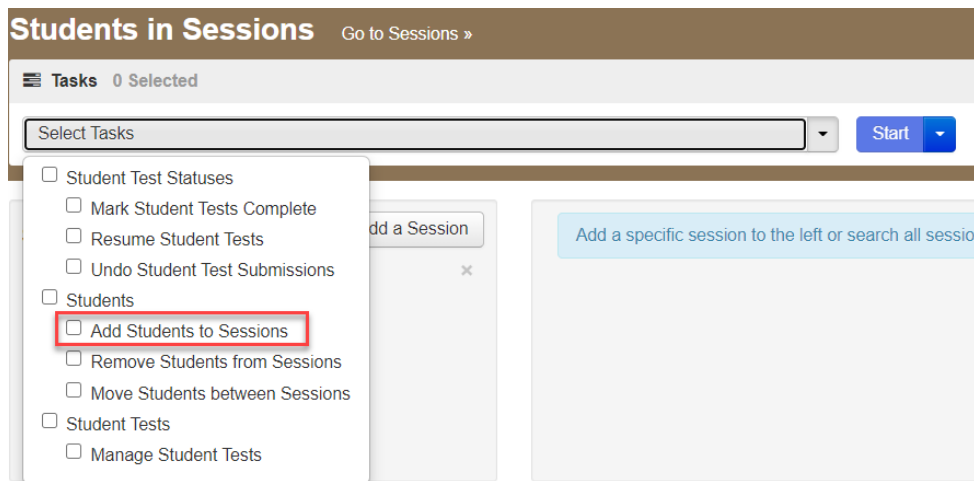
Students in Sessions Go to Sessions »

Tasks 0 Selected

Select Tasks

Start

Student Test Statuses

Mark Student Tests Complete

Resume Student Tests

Undo Student Test Submissions

Students

Add Students to Sessions

Remove Students from Sessions

Move Students between Sessions

Student Tests

Manage Student Tests

dd a Session

×

Add a specific session to the left or search all sessio